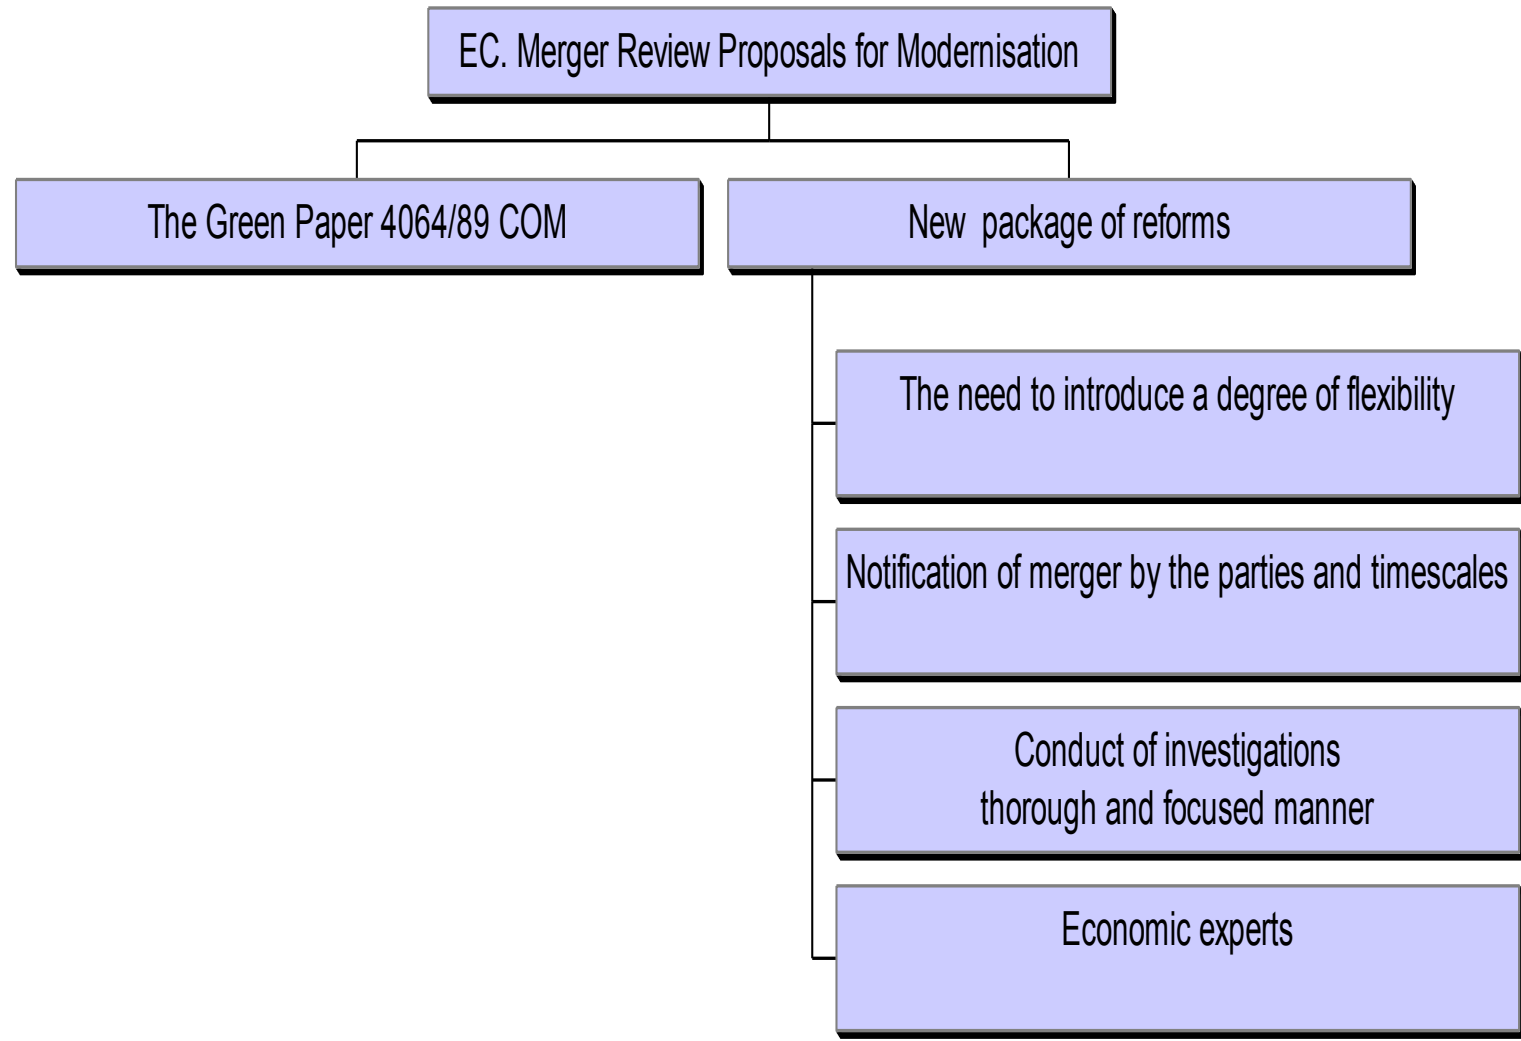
EC. Merger Review Proposals for Modernisation

The Green Paper 4064/89 COM

New package of reforms

The need to introduce a degree of flexibility

Notification of merger by the parties and timescales

Conduct of investigations
thorough and focused manner

Economic experts